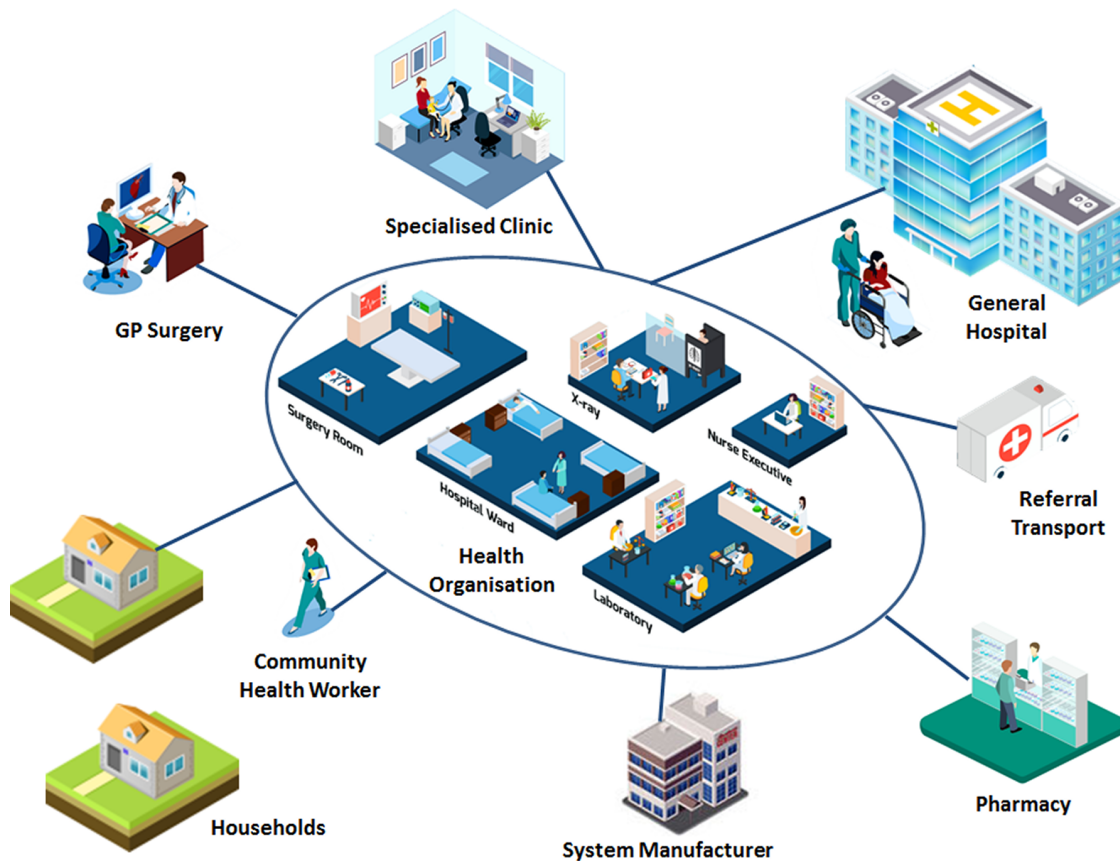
Specialised Clinic

GP Surgery

General Hospital

Surgery Room

X-ray

Nurse Executive

Hospital Ward

Health Organisation

Laboratory

Referral Transport

Community Health Worker

Households

System Manufacturer

Pharmacy